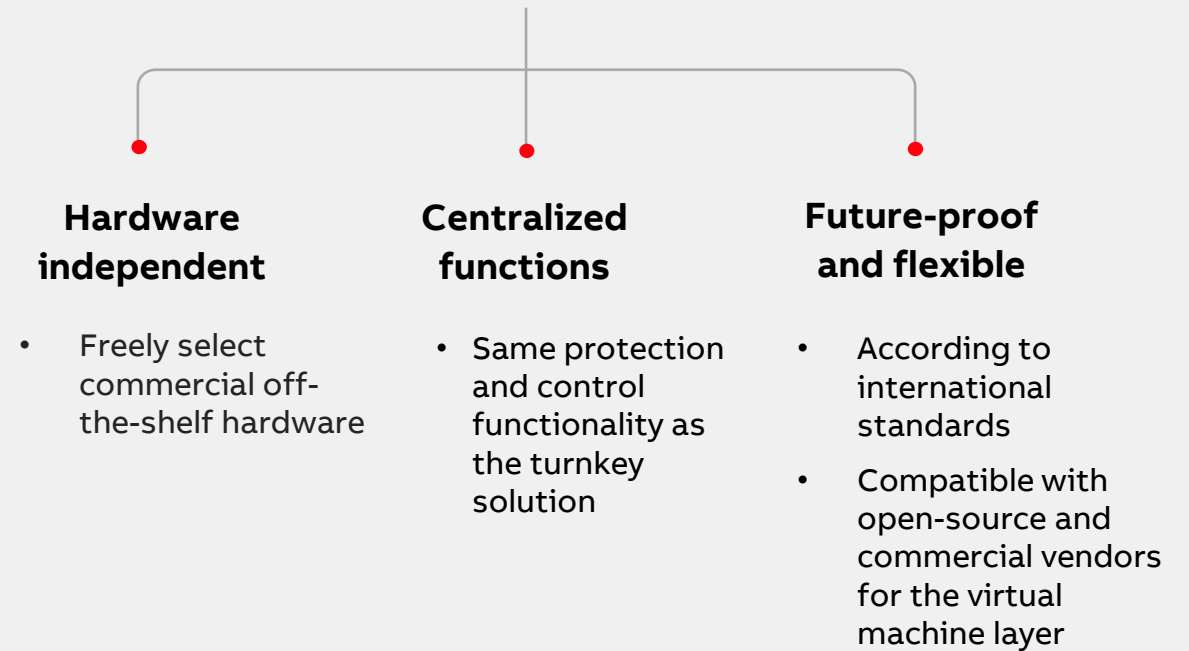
**Hardware independent**

- Freely select commercial off-the-shelf hardware

**Centralized functions**

- Same protection and control functionality as the turnkey solution

**Future-proof and flexible**

- According to international standards
- Compatible with open-source and commercial vendors for the virtual machine layer